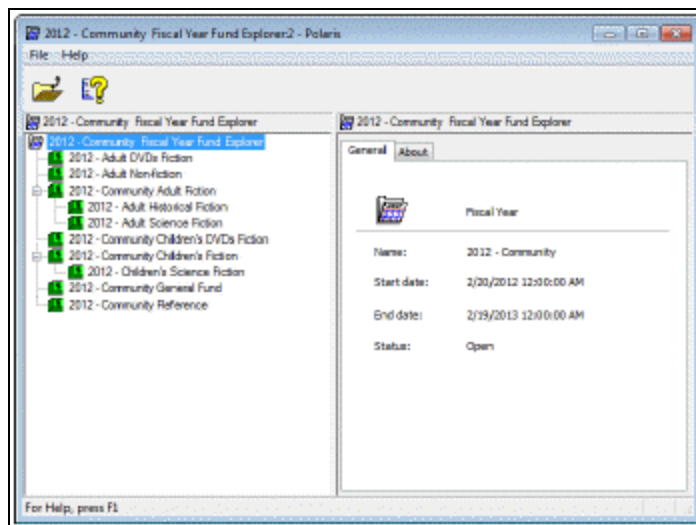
2012 - Community Fiscal Year Fund Explorer:2 - Polaris

File Help

2012 - Community Fiscal Year Fund Explorer

2012 - Community Fiscal Year Fund Explorer
2012 - Adult DVDs Fiction
2012 - Adult Non-fiction
2012 - Community Adult Fiction
2012 - Adult Historical Fiction
2012 - Adult Science Fiction
2012 - Community Children's DVDs Fiction
2012 - Community Children's Fiction
2012 - Children's Science Fiction
2012 - Community General Fund
2012 - Community Reference

2012 - Community Fiscal Year Fund Explorer

General About

Fiscal Year

| | |
|---|---|
| Name: | 2012 - Community |
| Start date: | 2/20/2012 12:00:00 AM |
| End date: | 2/19/2013 12:00:00 AM |
| Status: | Open |

For Help, press F1